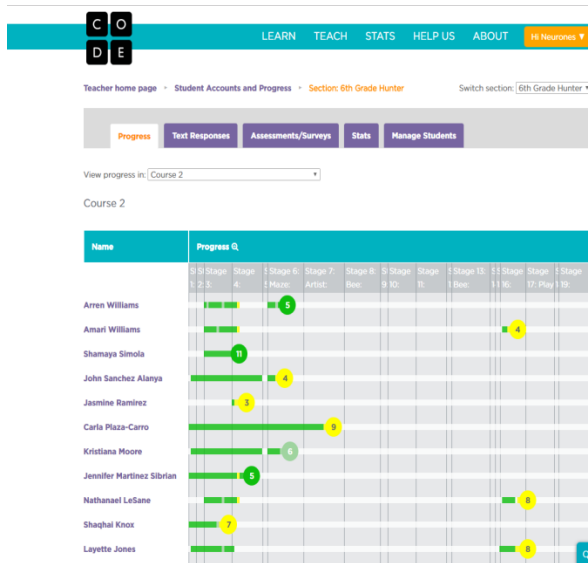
C O
D E

LEARN TEACH STATS HELP US ABOUT Hi Neurones ▼

Teacher home page • Student Accounts and Progress • Section: 6th Grade Hunter

Switch section: 6th Grade Hunter ▼

Progress | Text Responses | Assessments/Surveys | Stats | Manage Students

View progress in: Course 2

Course 2

| Name | Progress |
|---|---|
| | S 1: S 2: Stage 3: Stage 4: S Stage 6: Maze: Stage 7: Artist: Stage 8: Bee: S 9 Stage 10: Stage 11: S Stage 13: 1 Bee: S S 1 1 Stage 16: Stage 17: Play S Stage 19: |
| Arren Williams | 5 |
| Amari Williams | 4 |
| Shamaya Simola | 11 |
| John Sanchez Alanya | 4 |
| Jasmine Ramirez | 3 |
| Carla Plaza-Carro | 9 |
| Kristiana Moore | 6 |
| Jennifer Martinez Sibrian | 5 |
| Nathanael LeSane | 8 |
| Shaqhai Knox | 7 |
| Layette Jones | 8 |